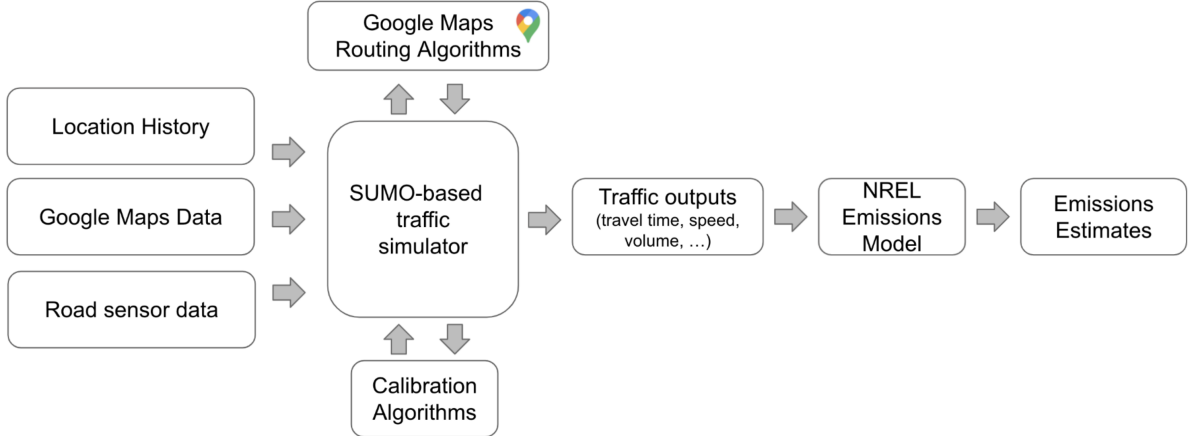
Google Maps Routing Algorithms

Location History

Google Maps Data

Road sensor data

SUMO-based traffic simulator

Calibration Algorithms

Traffic outputs (travel time, speed, volume, …)

NREL Emissions Model

Emissions Estimates